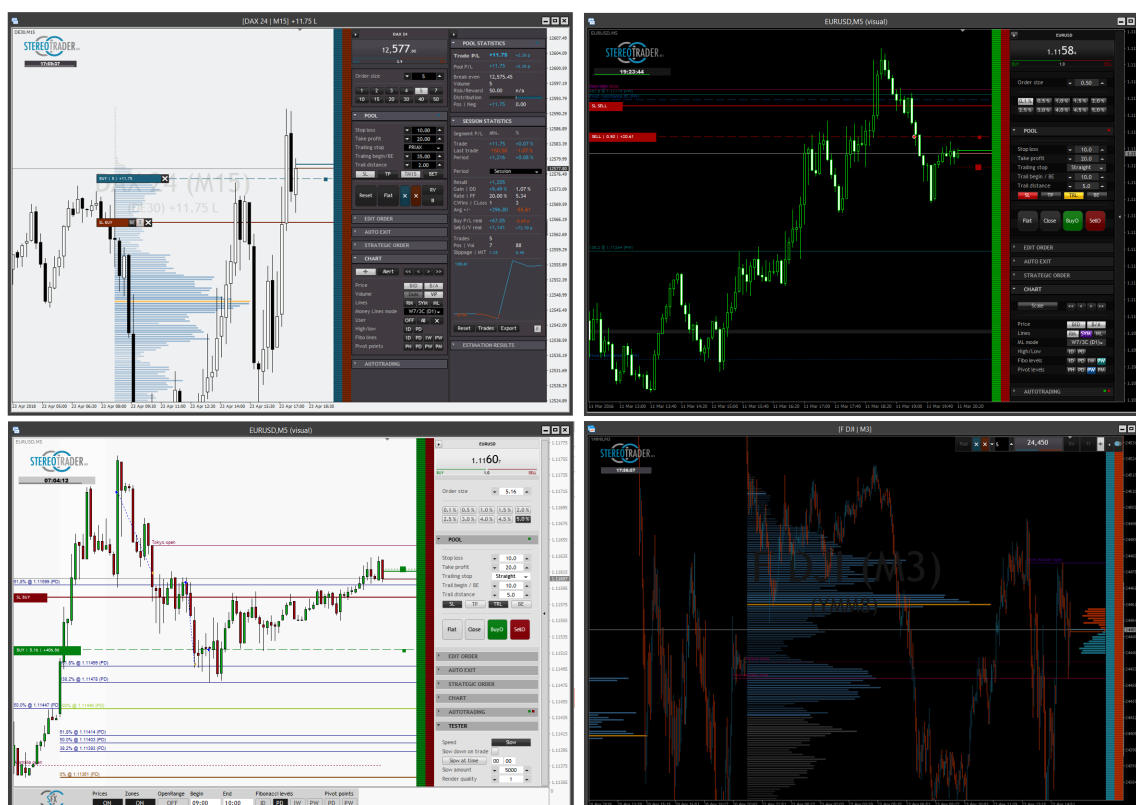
[DAX 24 | M15] +11.75 L

STEREOTRADER

DAX 24
12,577.

Order size 5

1 2 3 4 5 7
10 15 20 30 40 50

POOL
Stop loss 10.00
Take profit 20.00
Trailing stop PRIAX
Trail begin / BE 35.00
Trail distance 2.00
SL TP SWIS SET
Reset Flat BY

EDIT ORDER
AUTO EXIT
STRATEGIC ORDER
CHART
Price BID B/A
Volume
Lines
Money Lines mode W7/3C (D1)
User
High/low
Fibo lines
Pivot points

AUTOTRADING

POOL STATISTICS
Trade P/L +11.75
Pool P/L +11.75
Break even 12,575.45
Volume 5
Risk/Reward 50.00
Distribution
Pos / Hedge +11.75

SESSION STATISTICS
Segment P/L
Trade +11.75
Last trade
Period
Period Session
Result
Gain / DD
Ratio / PF
CWins / CLoss
Avg +/-
Buy P/L real
Sell P/L real
Trades 5
Pos / Vol 7 88
Slippage / MIT
Reset Trades Export

ESTIMATION RESULTS

DAX 24 (M15)
BUY | 5 | +11.75
SL BUY

EURUSD,M5 (visual)

STEREOTRADER
19:23:44
SL SELL
SELL | 0.50 | +10.41

EURUSD
1.1158
Order size 0.50
POOL
Stop loss 10.0
Take profit 20.0
Trailing stop Straight
Trail begin / BE 10.0
Trail distance 5.0
SL TP TRL BE
Flat Close BuyO SellO
EDIT ORDER
AUTO EXIT
STRATEGIC ORDER
CHART
Price BID B/A
Lines
ML mode W7/3C (D1)
High/Low
Fibo levels
Pivot levels
AUTOTRADING

EURUSD,M5 (visual)

STEREOTRADER
07:04:12
Tokyo open
61.8% @ 1.11586 (PD)
SL BUY
BUY | 5.16 | +406.56
61.8% @ 1.11489 (PD)
38.2% @ 1.11470 (PD)
50.0% @ 1.11447 (PD)
61.8% @ 1.11414 (PD)
50.0% @ 1.11403 (PD)
38.2% @ 1.11393 (PD)
0% @ 1.11351 (PD)

EURUSD
1.1160
BUY SELL
Order size 5.16
0.1 % 0.5 % 1.0 % 1.5 % 2.0 %
2.5 % 3.0 % 4.0 % 4.5 % 5.0 %
POOL
Stop loss 10.0
Take profit 20.0
Trailing stop Straight
Trail begin / BE 10.0
Trail distance 5.0
SL TP TRL BE
Flat Close BuyO SellO
EDIT ORDER
AUTO EXIT
STRATEGIC ORDER
CHART
AUTOTRADING
TESTER
Speed Slow
Slow down on trade
Slow all time 00 00
Slow amount 5000
Render quality 1

Prices Zones OpenRange Begin End Fibonacci levels Pivot points
ON ON OFF 09:00 10:00 1D PD 1W PW PD PW

[F DJI | M3]
STEREOTRADER
17:06:07
24,450
DJI (M3)